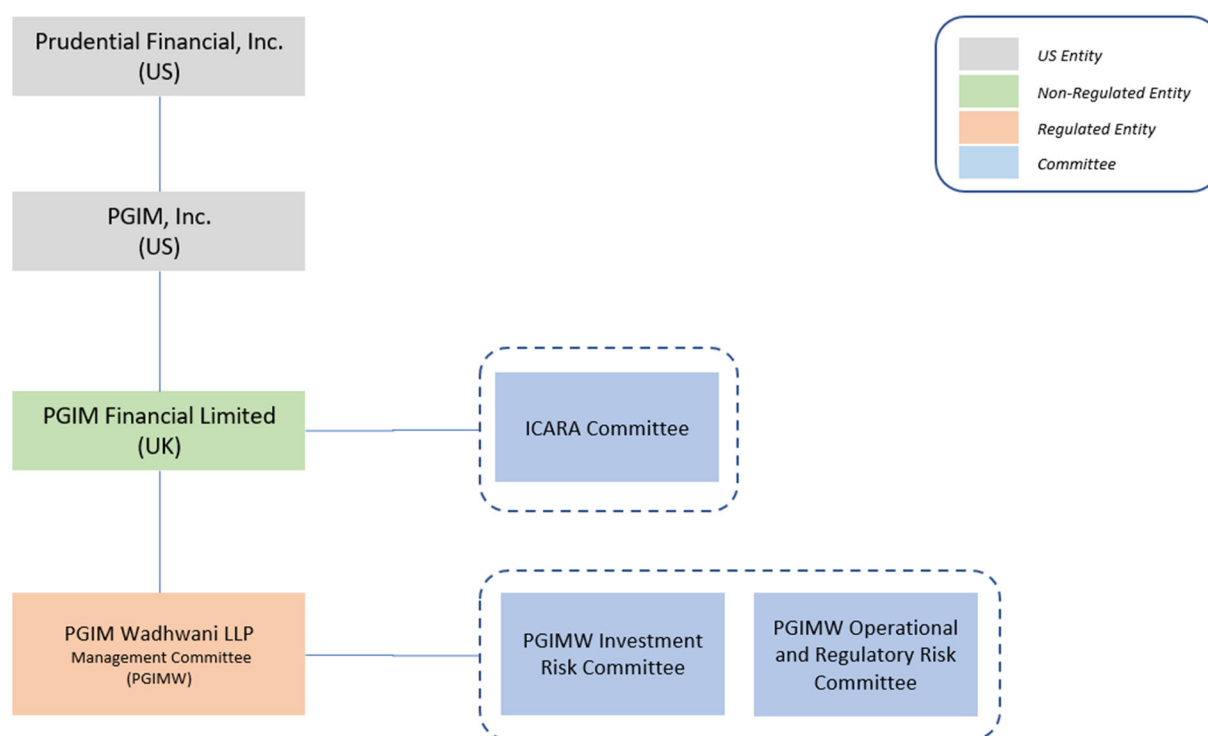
Prudential Financial, Inc.
(US)

PGIM, Inc.
(US)

PGIM Financial Limited
(UK)

PGIM Wadhwani LLP
Management Committee
(PGIMW)

ICARA Committee

PGIMW Investment Risk Committee

PGIMW Operational and Regulatory Risk Committee

US Entity

Non-Regulated Entity

Regulated Entity

Committee